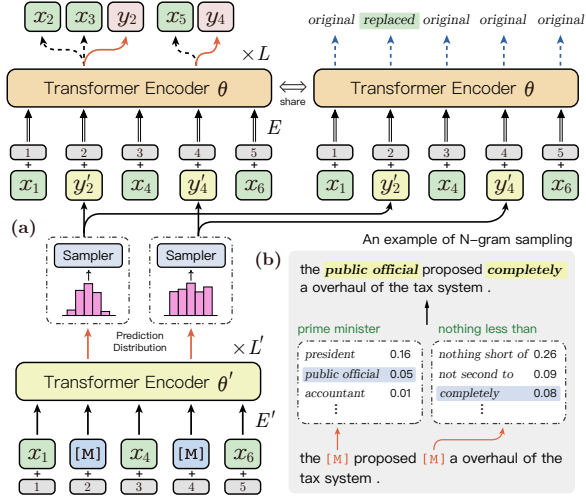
$x_2$ $x_3$ $y_2$ $x_5$ $y_4$

original replaced original original original

$\times L$

Transformer Encoder $\theta$

share

Transformer Encoder $\theta$

$E$

1 2 3 4 5
+ + + + +
$x_1$ $y'_2$ $x_4$ $y'_4$ $x_6$

1 2 3 4 5
+ + + + +
$x_1$ $y'_2$ $x_4$ $y'_4$ $x_6$

(a)

Sampler Sampler

Prediction Distribution

$\times L'$

Transformer Encoder $\theta'$

$E'$

$x_1$ [M] $x_4$ [M] $x_6$
+ + + + +
1 2 3 4 5

(b) An example of N-gram sampling

the *public official* proposed *completely* a overhaul of the tax system .

prime minister

| | |
|---|---|
| president | 0.16 |
| public official | 0.05 |
| accountant | 0.01 |
| ⋮ | |

nothing less than

| | |
|---|---|
| nothing short of | 0.26 |
| not second to | 0.09 |
| completely | 0.08 |
| ⋮ | |

the [M] proposed [M] a overhaul of the tax system .